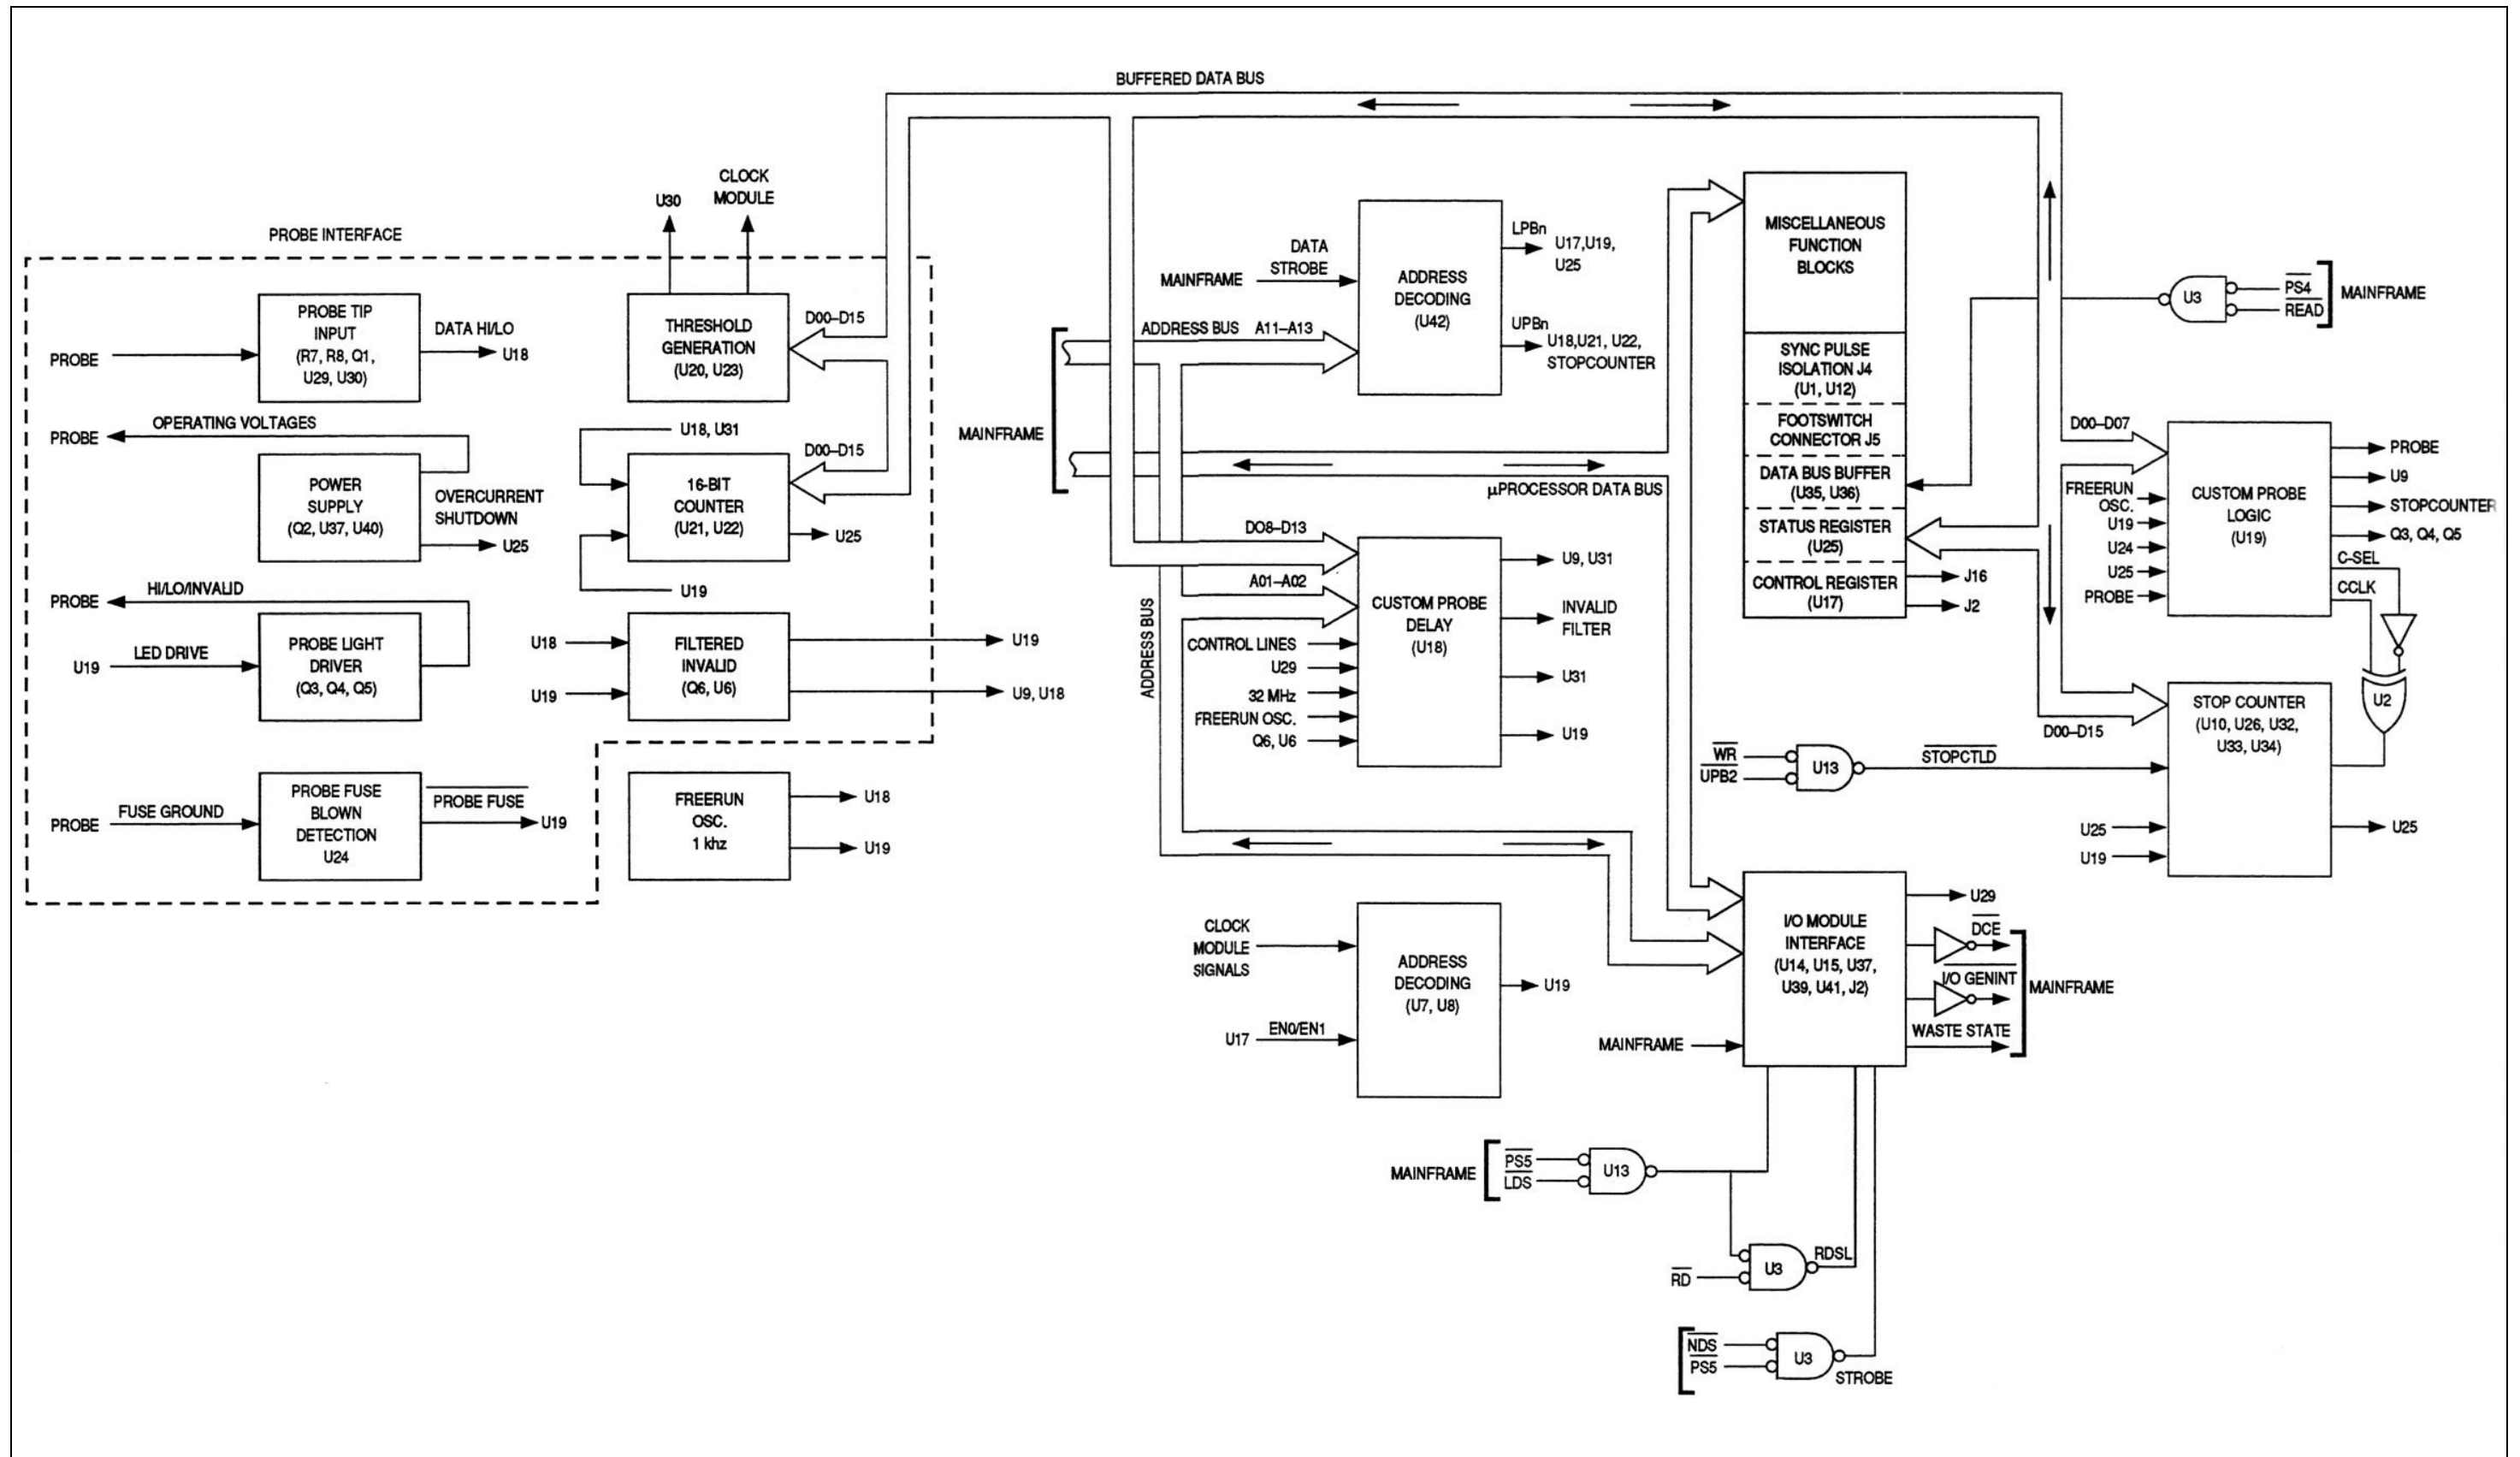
BUFFERED DATA BUS

CLOCK MODULE
U30

PROBE INTERFACE

PROBE
PROBE TIP INPUT (R7, R8, Q1, U29, U30)
DATA HI/LO
U18

THRESHOLD GENERATION (U20, U23)
D00–D15

PROBE
OPERATING VOLTAGES
POWER SUPPLY (Q2, U37, U40)
OVERCURRENT SHUTDOWN
U25

U18, U31
16-BIT COUNTER (U21, U22)
D00–D15
U25
U19

PROBE
HI/LO/INVALID
U19
LED DRIVE
PROBE LIGHT DRIVER (Q3, Q4, Q5)

U18
U19
FILTERED INVALID (Q6, U6)
U19
U9, U18

PROBE
FUSE GROUND
PROBE FUSE BLOWN DETECTION U24
$\overline{\text{PROBE FUSE}}$
U19

FREERUN OSC. 1 khz
U18
U19

MAINFRAME
ADDRESS BUS
A11–A13
ADDRESS BUS

MAINFRAME
DATA STROBE
ADDRESS DECODING (U42)
LPBn
U17,U19, U25
UPBn
U18,U21, U22, STOPCOUNTER

µPROCESSOR DATA BUS

DO8–D13
A01–A02
CONTROL LINES
U29
32 MHz
FREERUN OSC.
Q6, U6
CUSTOM PROBE DELAY (U18)
U9, U31
INVALID FILTER
U31
U19

MISCELLANEOUS FUNCTION BLOCKS
SYNC PULSE ISOLATION J4 (U1, U12)
FOOTSWITCH CONNECTOR J5
DATA BUS BUFFER (U35, U36)
STATUS REGISTER (U25)
CONTROL REGISTER (U17)
J16
J2

U3
$\overline{\text{PS4}}$
$\overline{\text{READ}}$
MAINFRAME

D00–D07
FREERUN OSC.
U19
U24
U25
PROBE
CUSTOM PROBE LOGIC (U19)
PROBE
U9
STOPCOUNTER
Q3, Q4, Q5
C-SEL
CCLK

U2
D00–D15
STOP COUNTER (U10, U26, U32, U33, U34)
$\overline{\text{WR}}$
$\overline{\text{UPB2}}$
U13
$\overline{\text{STOPCTLD}}$
U25
U19
U25

CLOCK MODULE SIGNALS
U17
EN0/EN1
ADDRESS DECODING (U7, U8)
U19

I/O MODULE INTERFACE (U14, U15, U37, U39, U41, J2)
U29
$\overline{\text{DCE}}$
$\overline{\text{I/O GENINT}}$
WASTE STATE
MAINFRAME
MAINFRAME

MAINFRAME
$\overline{\text{PS5}}$
$\overline{\text{LDS}}$
U13

$\overline{\text{RD}}$
U3
RDSL

$\overline{\text{NDS}}$
$\overline{\text{PS5}}$
U3
STROBE